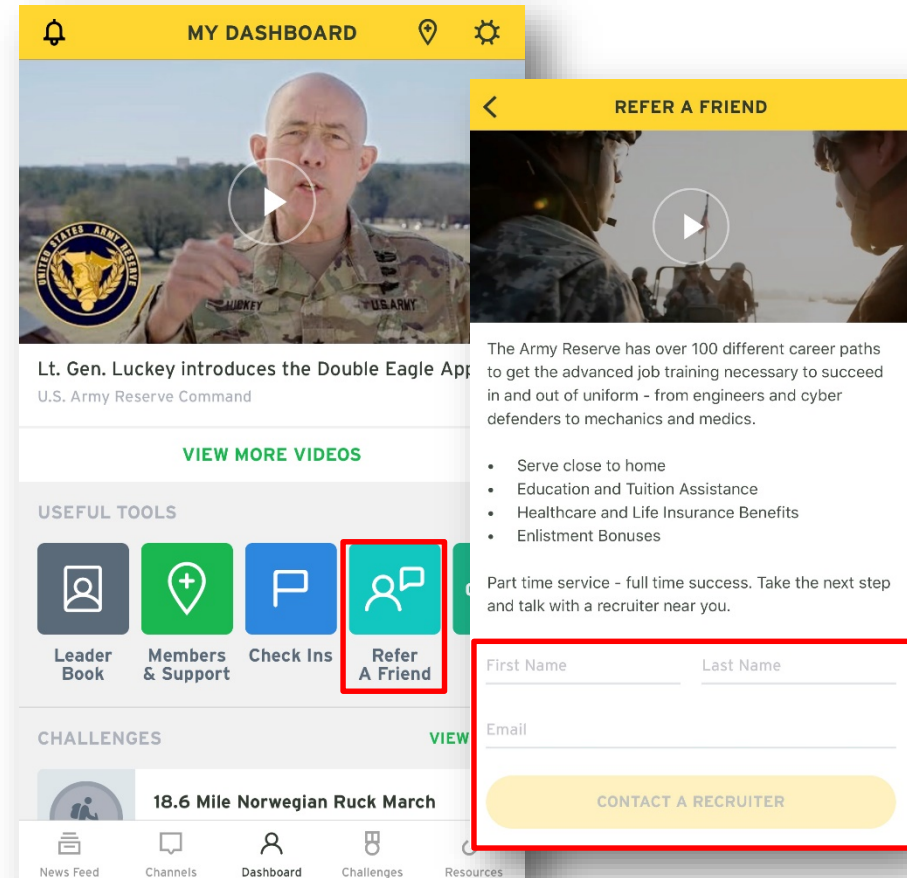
MY DASHBOARD

LUCKEY U.S. ARMY

Lt. Gen. Luckey introduces the Double Eagle App

U.S. Army Reserve Command

VIEW MORE VIDEOS

USEFUL TOOLS

Leader Book

Members & Support

Check Ins

Refer A Friend

CHALLENGES

VIEW

18.6 Mile Norwegian Ruck March

News Feed

Channels

Dashboard

Challenges

Resources

REFER A FRIEND

The Army Reserve has over 100 different career paths to get the advanced job training necessary to succeed in and out of uniform - from engineers and cyber defenders to mechanics and medics.

- Serve close to home
- Education and Tuition Assistance
- Healthcare and Life Insurance Benefits
- Enlistment Bonuses

Part time service - full time success. Take the next step and talk with a recruiter near you.

First Name

Last Name

Email

CONTACT A RECRUITER